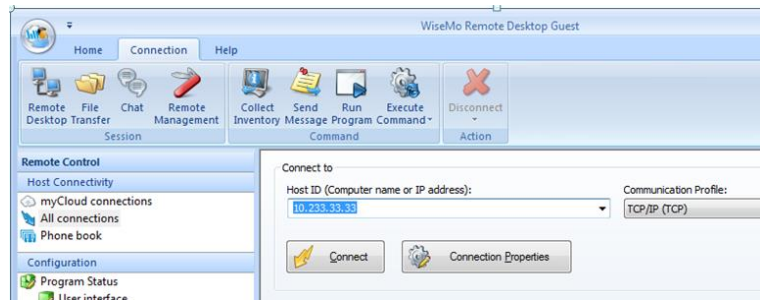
WiseMo Remote Desktop Guest

Home Connection Help

Remote Desktop File Transfer Chat Remote Management
Session

Collect Inventory Send Message Run Program Execute Command
Command

Disconnect
Action

Remote Control
Host Connectivity
myCloud connections
All connections
Phone book
Configuration
Program Status
User interface

Connect to
Host ID (Computer name or IP address):
10.233.33.33
Communication Profile:
TCP/IP (TCP)
Connect
Connection Properties